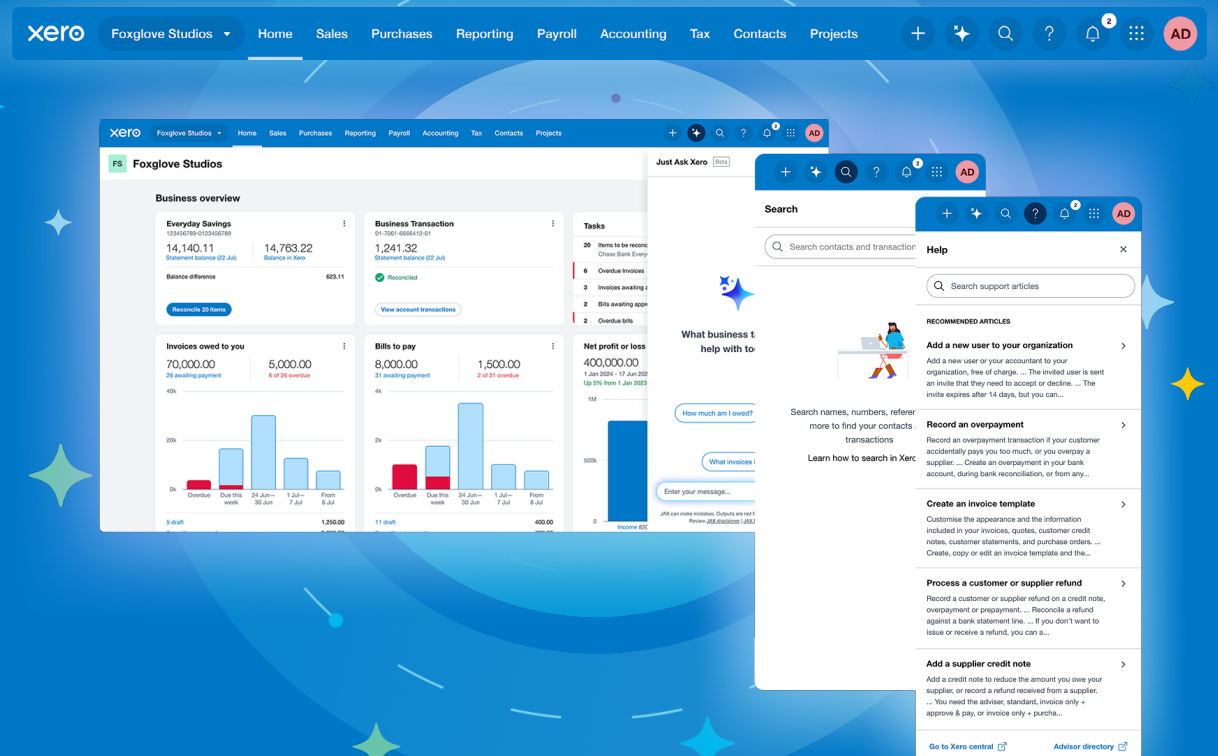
xero Foxglove Studios Home Sales Purchases Reporting Payroll Accounting Tax Contacts Projects 2 AD

xero Foxglove Studios Home Sales Purchases Reporting Payroll Accounting Tax Contacts Projects AD

FS Foxglove Studios

Business overview

Everyday Savings
123456789-0123456789
14,140.11 Statement balance (22 Jul)
14,763.22 Balance in Xero
Balance difference 623.11
Reconcile 20 items

Business Transaction
01-7061-6666412-01
1,241.32 Statement balance (22 Jul)
Reconciled
View account transactions

Tasks
20 Items to be reconc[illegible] Chase Bank Every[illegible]
6 Overdue Invoices
4 Invoices awaiting a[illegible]
3 Bills awaiting appr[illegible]
2 Overdue bills

Invoices owed to you
70,000.00 26 awaiting payment
5,000.00 6 of 26 overdue
40k 20k 0k
Overdue Due this week 24 Jun – 30 Jun 1 Jul – 7 Jul From 8 Jul
5 draft 1,250.00

Bills to pay
8,000.00 31 awaiting payment
1,500.00 2 of 31 overdue
4k 2k 0k
Overdue Due this week 24 Jun – 30 Jun 1 Jul – 7 Jul From 8 Jul
11 draft 400.00

Net profit or loss
400,000.00
1 Jan 2024 - 17 Jun 2024
Up 5% from 1 Jan 2023
1M 500k 0
Income 820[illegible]

Just Ask Xero Beta
What business t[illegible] help with to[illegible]
How much am I owed?
What invoices i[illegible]
Enter your message...
JAX can make mistakes. Outputs are not f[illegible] Review JAX disclaimer | Xero AI disclaim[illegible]

3 AD
Search
Search contacts and transaction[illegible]
Search names, numbers, referen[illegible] more to find your contacts a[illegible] transactions
Learn how to search in Xero

2 AD
Help
Search support articles
RECOMMENDED ARTICLES

Add a new user to your organization
Add a new user or your accountant to your organization, free of charge. ... The invited user is sent an invite that they need to accept or decline. ... The invite expires after 14 days, but you can...

Record an overpayment
Record an overpayment transaction if your customer accidentally pays you too much, or you overpay a supplier. ... Create an overpayment in your bank account, during bank reconciliation, or from any...

Create an invoice template
Customise the appearance and the information included in your invoices, quotes, customer credit notes, customer statements, and purchase orders. ... Create, copy or edit an invoice template and the...

Process a customer or supplier refund
Record a customer or supplier refund on a credit note, overpayment or prepayment. ... Reconcile a refund against a bank statement line. ... If you don't want to issue or receive a refund, you can a...

Add a supplier credit note
Add a credit note to reduce the amount you owe your supplier, or record a refund received from a supplier. ... You need the adviser, standard, invoice only + approve & pay, or invoice only + purcha...

Go to Xero central Advisor directory